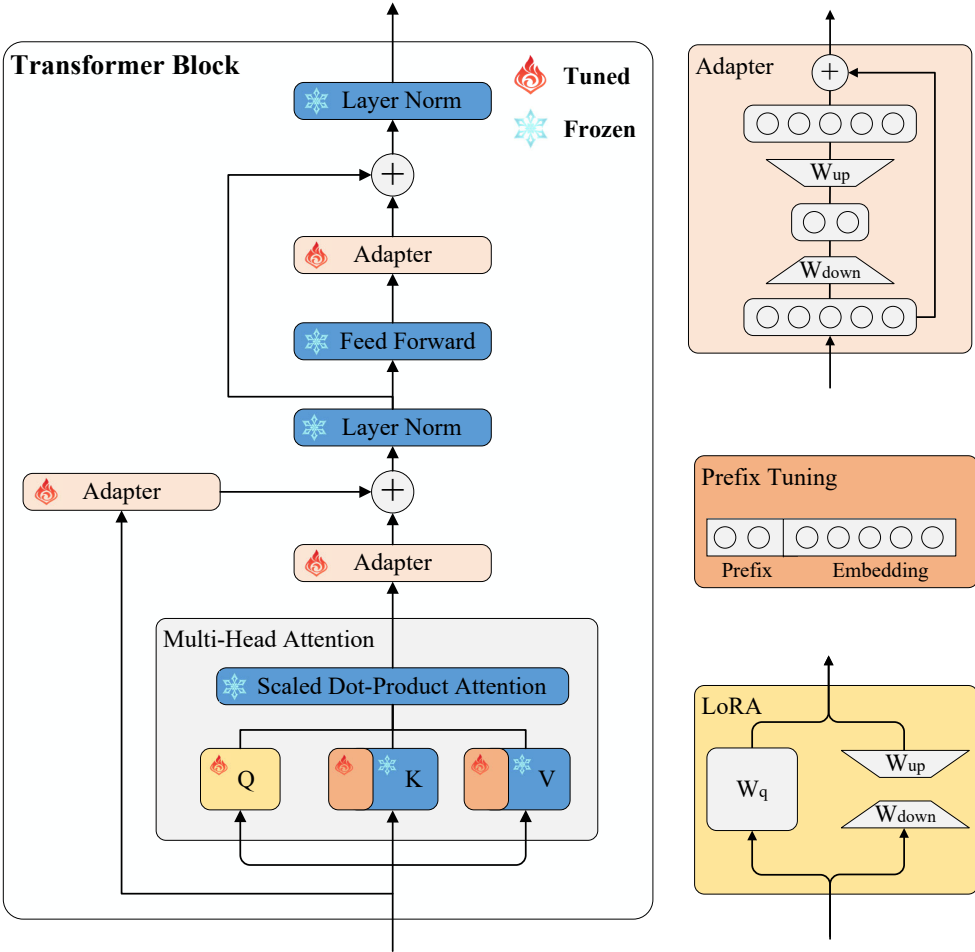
Transformer Block

Tuned

Frozen

Layer Norm

+

Adapter

Feed Forward

Layer Norm

Adapter

+

Adapter

Multi-Head Attention

Scaled Dot-Product Attention

Q

K

V

Adapter

+

$W_{up}$

$W_{down}$

Prefix Tuning

Prefix

Embedding

LoRA

$W_q$

$W_{up}$

$W_{down}$